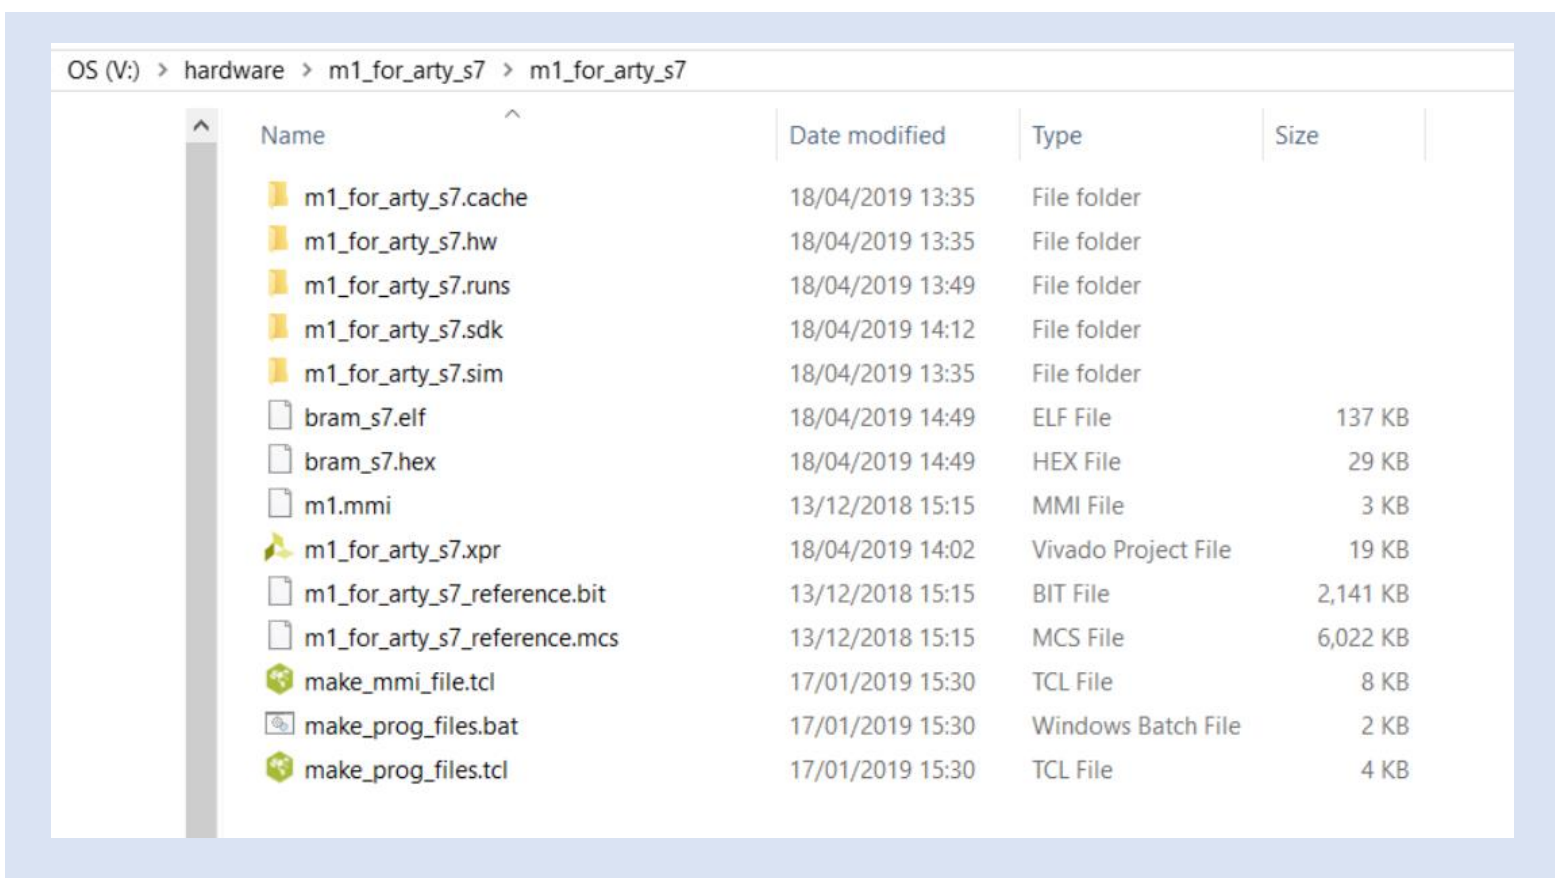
OS (V:) > hardware > m1_for_arty_s7 > m1_for_arty_s7

| Name | Date modified | Type | Size |
|---|---|---|---|
| m1_for_arty_s7.cache | 18/04/2019 13:35 | File folder | |
| m1_for_arty_s7.hw | 18/04/2019 13:35 | File folder | |
| m1_for_arty_s7.runs | 18/04/2019 13:49 | File folder | |
| m1_for_arty_s7.sdk | 18/04/2019 14:12 | File folder | |
| m1_for_arty_s7.sim | 18/04/2019 13:35 | File folder | |
| bram_s7.elf | 18/04/2019 14:49 | ELF File | 137 KB |
| bram_s7.hex | 18/04/2019 14:49 | HEX File | 29 KB |
| m1.mmi | 13/12/2018 15:15 | MMI File | 3 KB |
| m1_for_arty_s7.xpr | 18/04/2019 14:02 | Vivado Project File | 19 KB |
| m1_for_arty_s7_reference.bit | 13/12/2018 15:15 | BIT File | 2,141 KB |
| m1_for_arty_s7_reference.mcs | 13/12/2018 15:15 | MCS File | 6,022 KB |
| make_mmi_file.tcl | 17/01/2019 15:30 | TCL File | 8 KB |
| make_prog_files.bat | 17/01/2019 15:30 | Windows Batch File | 2 KB |
| make_prog_files.tcl | 17/01/2019 15:30 | TCL File | 4 KB |